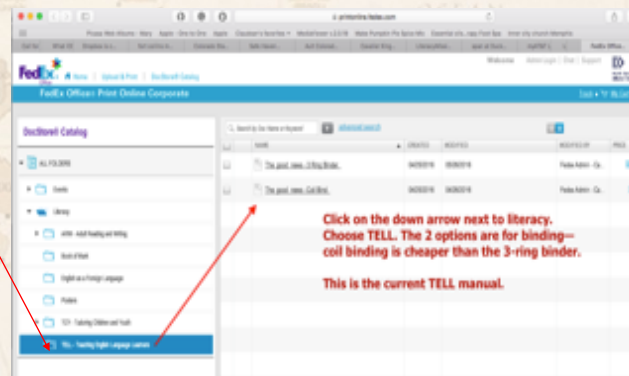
FedEx Office® Print Online Corporate

DocStore® Catalog

ALL FOLDERS

Events

Literacy

Book of Mark

English as a Foreign Language

Psalms

TCY - Teaching Children and Youth

TELL - Teaching English Language Learners

NAME

CREATED

MODIFIED

MODIFIED BY

The_good_news...3 Ring Binder

The_good_news...Coil Bind

Fedex Admin - Co...

Fedex Admin - Co...

Click on the down arrow next to literacy. Choose TELL. The 2 options are for binding—coil binding is cheaper than the 3-ring binder.

This is the current TELL manual.